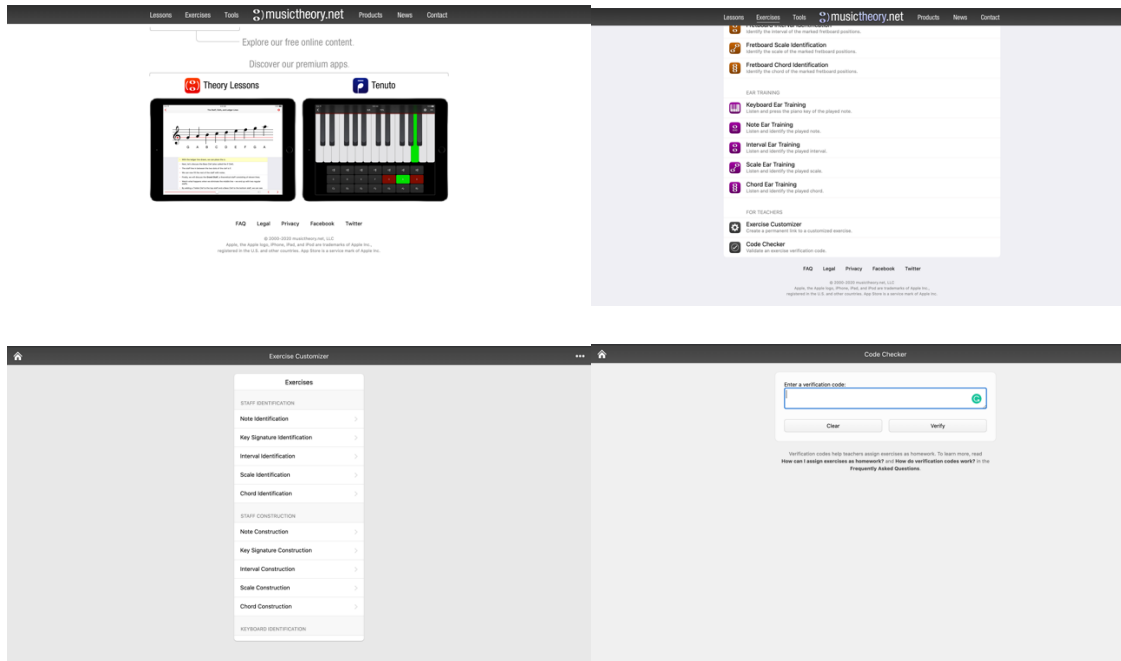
Lessons Exercises Tools musictheory.net Products News Contact

Explore our free online content.

Discover our premium apps.

Theory Lessons

Tenuto

FAQ Legal Privacy Facebook Twitter

© 2000-2020 musictheory.net, LLC
Apple, the Apple logo, iPhone, iPad, and iPod are trademarks of Apple Inc., registered in the U.S. and other countries. App Store is a service mark of Apple Inc.

Lessons Exercises Tools musictheory.net Products News Contact

Identify the interval of the marked fretboard positions.

Fretboard Scale Identification
Identify the scale of the marked fretboard positions.

Fretboard Chord Identification
Identify the chord of the marked fretboard positions.

EAR TRAINING

Keyboard Ear Training
Listen and press the piano key of the played note.

Note Ear Training
Listen and identify the played note.

Interval Ear Training
Listen and identify the played interval.

Scale Ear Training
Listen and identify the played scale.

Chord Ear Training
Listen and identify the played chord.

FOR TEACHERS

Exercise Customizer
Create a permanent link to a customized exercise.

Code Checker
Validate an exercise verification code.

FAQ Legal Privacy Facebook Twitter

© 2000-2020 musictheory.net, LLC
Apple, the Apple logo, iPhone, iPad, and iPod are trademarks of Apple Inc., registered in the U.S. and other countries. App Store is a service mark of Apple Inc.

Exercise Customizer

Exercises

STAFF IDENTIFICATION
Note Identification
Key Signature Identification
Interval Identification
Scale Identification
Chord Identification

STAFF CONSTRUCTION
Note Construction
Key Signature Construction
Interval Construction
Scale Construction
Chord Construction

KEYBOARD IDENTIFICATION

Code Checker

Enter a verification code:

Clear
Verify

Verification codes help teachers assign exercises as homework. To learn more, read How can I assign exercises as homework? and How do verification codes work? in the Frequently Asked Questions.